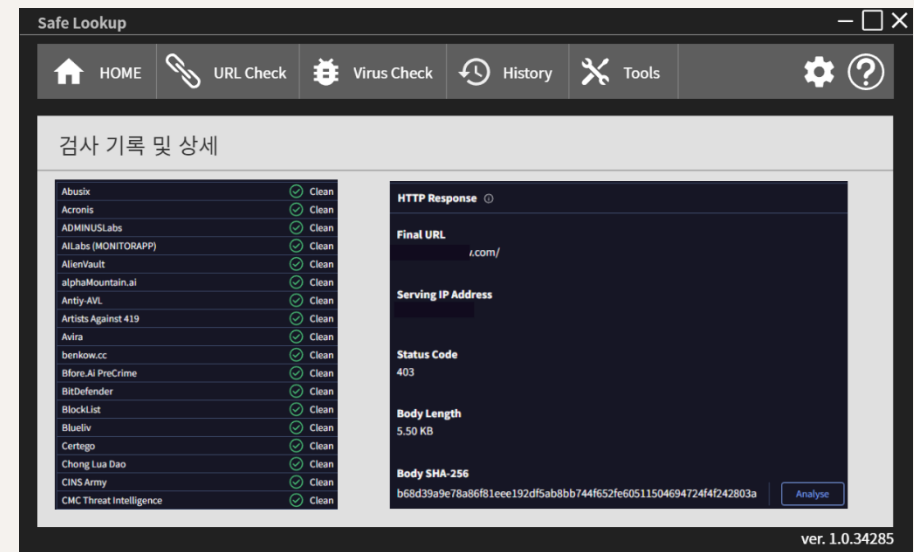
Safe Lookup

HOME URL Check Virus Check History Tools

검사 기록 및 상세

| | |
|---|---|
| Abusix | Clean |
| Acronis | Clean |
| ADMINUSLabs | Clean |
| AILabs (MONITORAPP) | Clean |
| AlienVault | Clean |
| alphaMountain.ai | Clean |
| Antiy-AVL | Clean |
| Artists Against 419 | Clean |
| Avira | Clean |
| benkow.cc | Clean |
| Bfore.Ai PreCrime | Clean |
| BitDefender | Clean |
| BlockList | Clean |
| Blueliv | Clean |
| Certego | Clean |
| Chong Lua Dao | Clean |
| CINS Army | Clean |
| CMC Threat Intelligence | Clean |

HTTP Response

Final URL
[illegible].com/

Serving IP Address
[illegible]

Status Code
403

Body Length
5.50 KB

Body SHA-256
b68d39a9e78a86f81eee192df5ab8bb744f652fe60511504694724f4f242803a

Analyse

ver. 1.0.34285